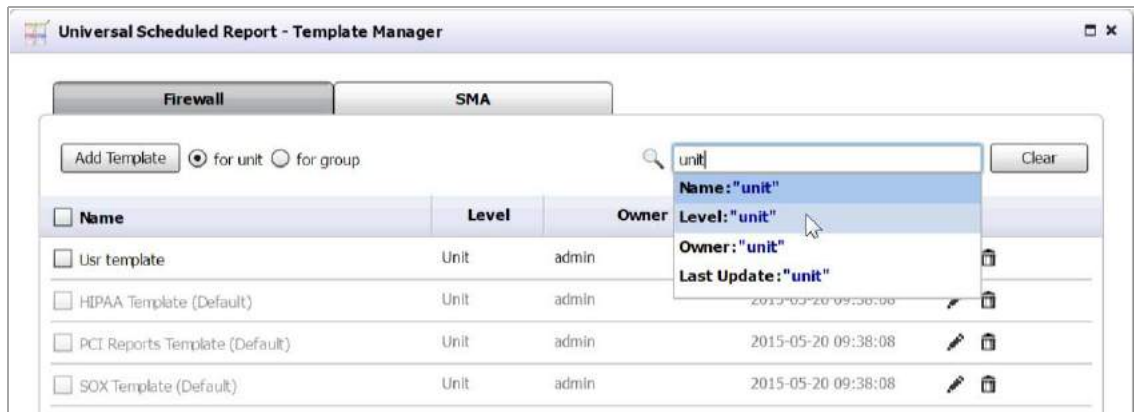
Universal Scheduled Report - Template Manager

Firewall

SMA

Add Template ⦿ for unit ◯ for group

unit

Clear

Name:"unit"

Level:"unit"

Owner:"unit"

Last Update:"unit"

| Name | Level | Owner | | |
|---|---|---|---|---|
| Usr template | Unit | admin | | |
| HIPAA Template (Default) | Unit | admin | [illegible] | |
| PCI Reports Template (Default) | Unit | admin | 2015-05-20 09:38:08 | |
| SOX Template (Default) | Unit | admin | 2015-05-20 09:38:08 | |